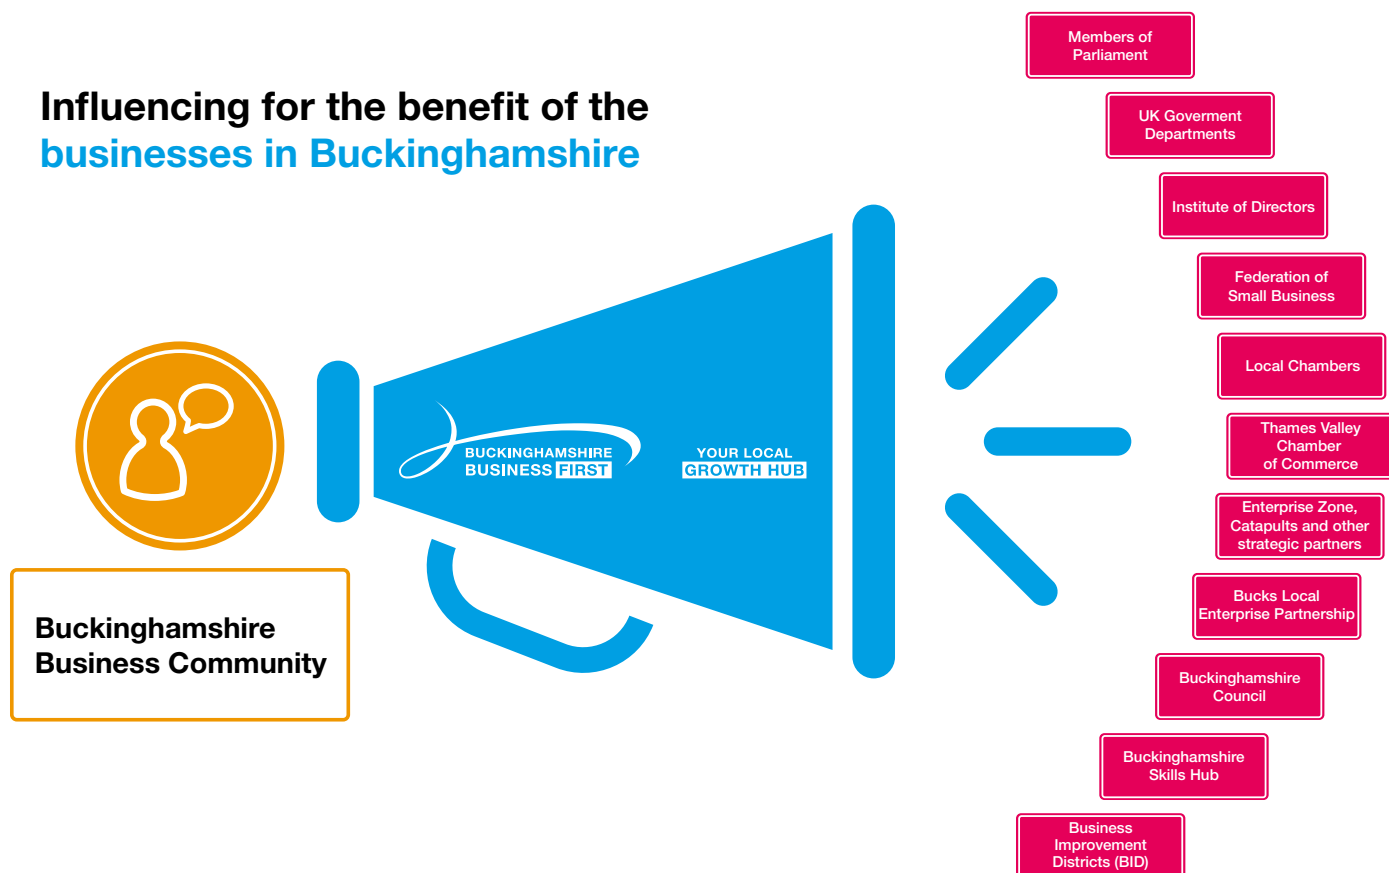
Influencing for the benefit of the businesses in Buckinghamshire

Buckinghamshire Business Community

BUCKINGHAMSHIRE BUSINESS FIRST

YOUR LOCAL GROWTH HUB

Members of Parliament

UK Goverment Departments

Institute of Directors

Federation of Small Business

Local Chambers

Thames Valley Chamber of Commerce

Enterprise Zone, Catapults and other strategic partners

Bucks Local Enterprise Partnership

Buckinghamshire Council

Buckinghamshire Skills Hub

Business Improvement Districts (BID)